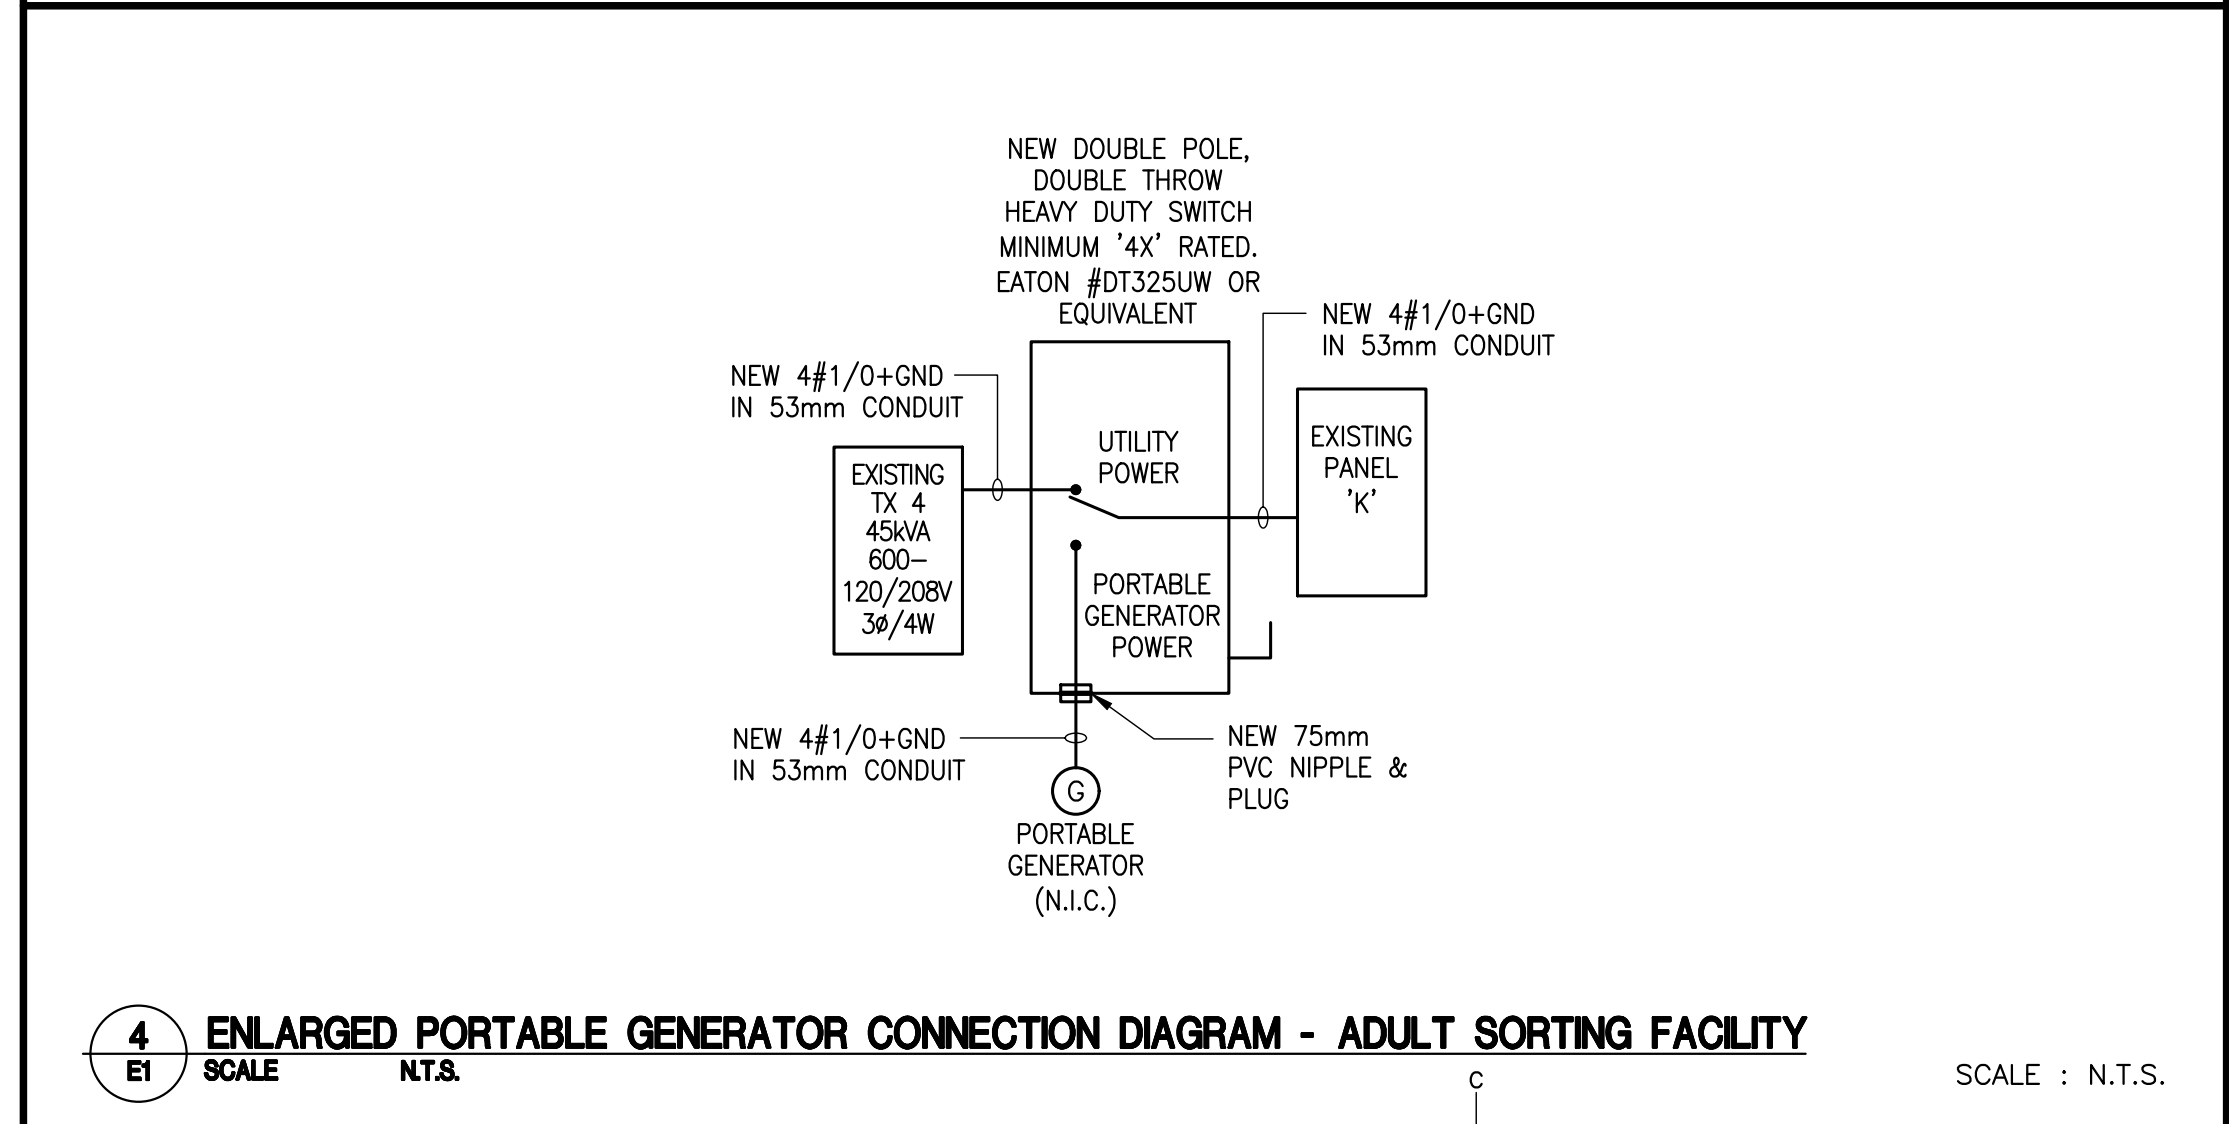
NEW DOUBLE POLE, DOUBLE THROW HEAVY DUTY SWITCH MINIMUM '4X' RATED. EATON #DT325UW OR EQUIVALENT

NEW 4#1/0+GND IN 53mm CONDUIT

NEW 4#1/0+GND IN 53mm CONDUIT

EXISTING TX 4 45kVA 600–120/208V 3ø/4W

UTILITY POWER

EXISTING PANEL 'K'

PORTABLE GENERATOR POWER

NEW 4#1/0+GND IN 53mm CONDUIT

NEW 75mm PVC NIPPLE & PLUG

G

PORTABLE GENERATOR (N.I.C.)

4
E1

ENLARGED PORTABLE GENERATOR CONNECTION DIAGRAM - ADULT SORTING FACILITY

SCALE N.T.S.

C

SCALE : N.T.S.